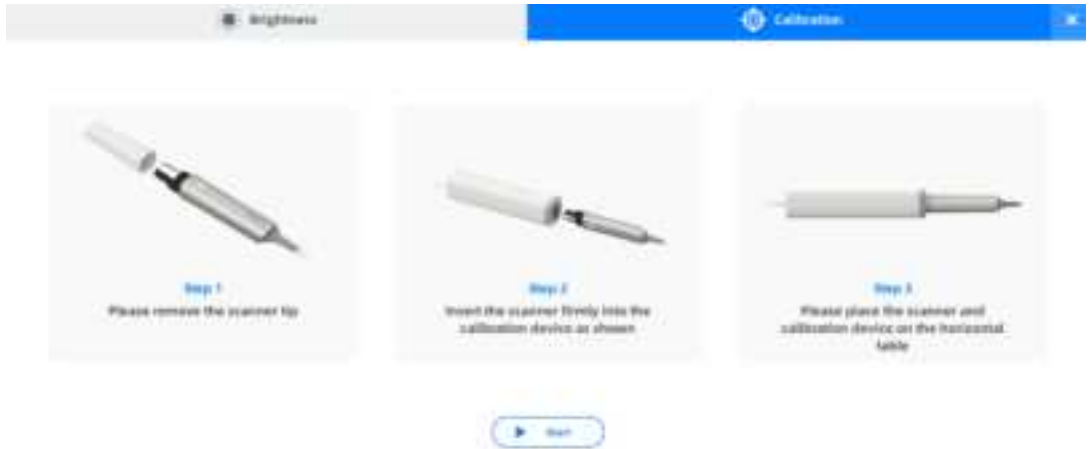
Brightness

Calibration

Step 1
Please remove the scanner tip

Step 2
Insert the scanner firmly into the calibration device as shown

Step 3
Please place the scanner and calibration device on the horizontal table

Start